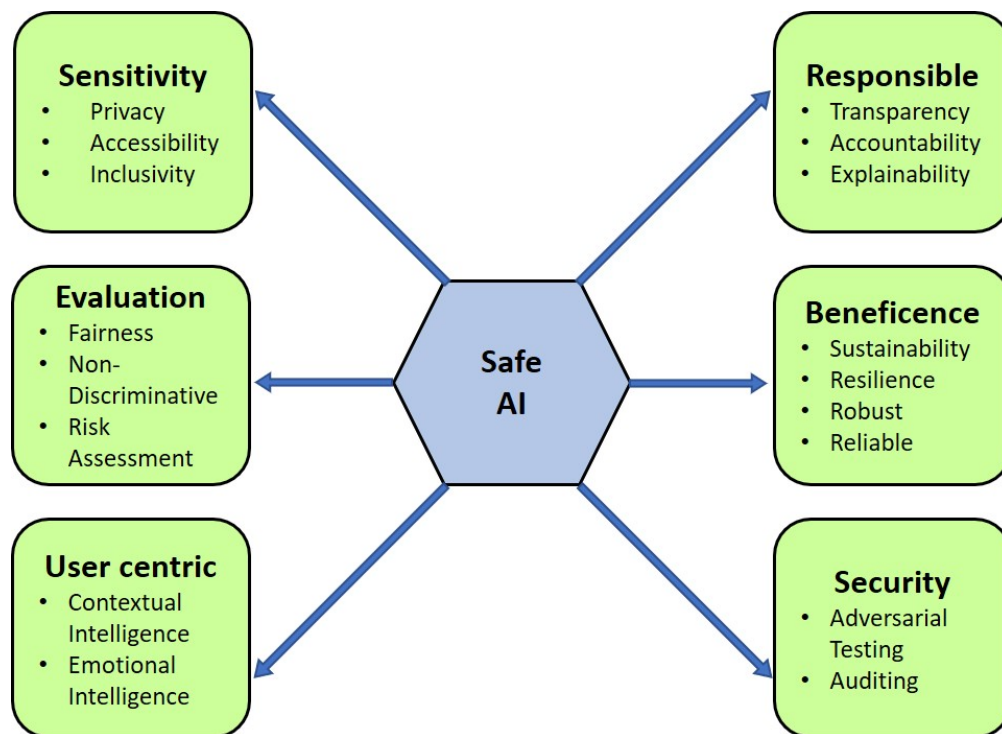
Sensitivity
- Privacy
- Accessibility
- Inclusivity

Responsible
- Transparency
- Accountability
- Explainability

Evaluation
- Fairness
- Non-Discriminative
- Risk Assessment

Safe AI

Beneficence
- Sustainability
- Resilience
- Robust
- Reliable

User centric
- Contextual Intelligence
- Emotional Intelligence

Security
- Adversarial Testing
- Auditing